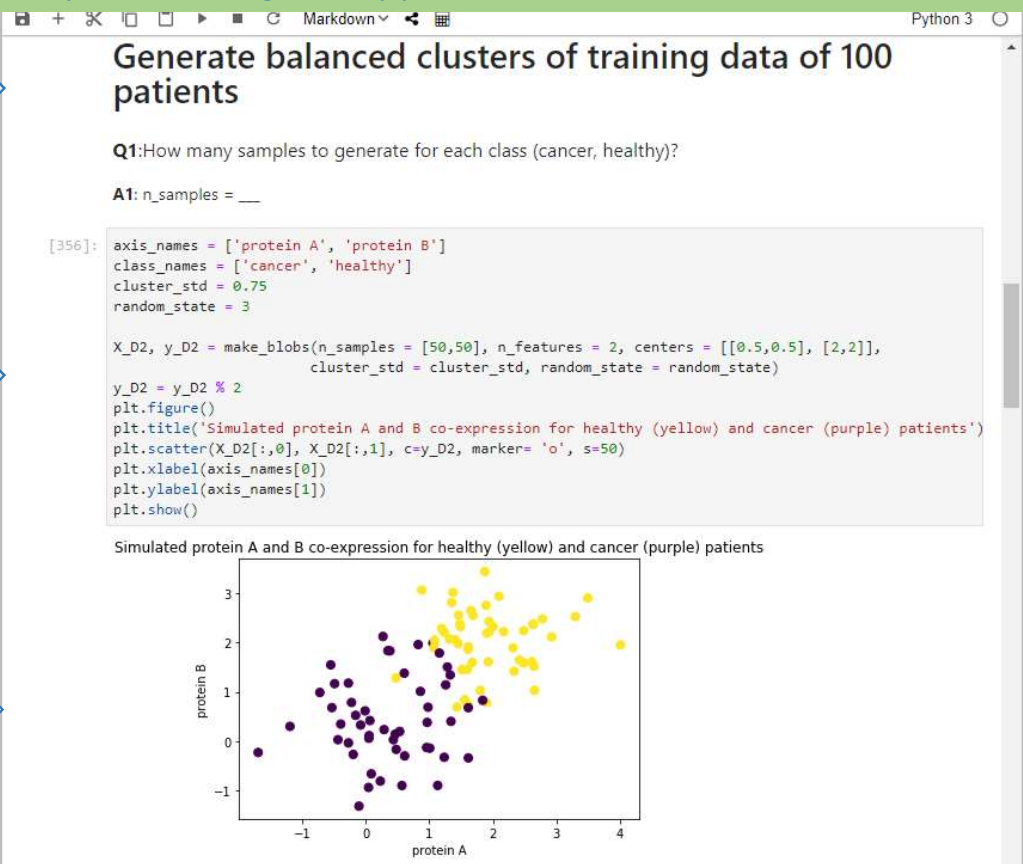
Markdown

Python 3

# Generate balanced clusters of training data of 100 patients

**Q1**:How many samples to generate for each class (cancer, healthy)?

**A1**: n_samples = ___

[356]: axis_names = ['protein A', 'protein B']
class_names = ['cancer', 'healthy']
cluster_std = 0.75
random_state = 3

X_D2, y_D2 = make_blobs(n_samples = [50,50], n_features = 2, centers = [[0.5,0.5], [2,2]],
                        cluster_std = cluster_std, random_state = random_state)
y_D2 = y_D2 % 2
plt.figure()
plt.title('Simulated protein A and B co-expression for healthy (yellow) and cancer (purple) patients')
plt.scatter(X_D2[:,0], X_D2[:,1], c=y_D2, marker= 'o', s=50)
plt.xlabel(axis_names[0])
plt.ylabel(axis_names[1])
plt.show()

Simulated protein A and B co-expression for healthy (yellow) and cancer (purple) patients

3
2
1
0
−1
protein B
−1
0
1
2
3
4
protein A